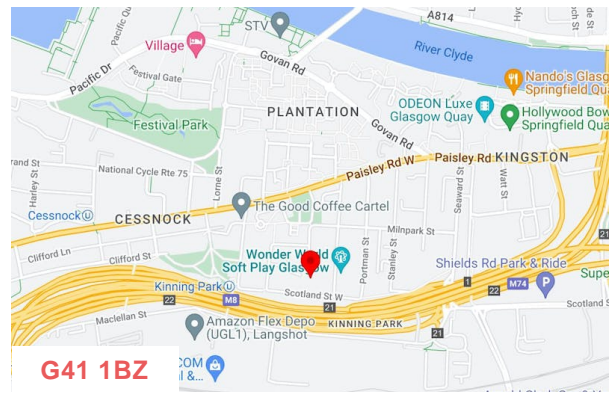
STV
A814
Village
Govan Rd
River Clyde
Pacific Dr
Festival Gate
Nando's Glasg
Springfield Qua
PLANTATION
ODEON Luxe
Glasgow Quay
Hollywood Bow
Springfield Qu
Festival Park
Govan Rd
Paisley Rd W
Paisley Rd
KINGSTON
Harley St
National Cycle Rte 75
Lorne St
Seaward St
Watt St
Cessnock
CESSNOCK
The Good Coffee Cartel
Milnpark St
Clifford Ln
Clifford St
Wonder World
Soft Play Glasgow
Portman St
Stanley St
Shields Rd Park & Ride
Supe
Kinning Park
22
M8
Scotland St W
21
22
M74
Scotland St
Maclellan St
Amazon Flex Depo
(UGL1), Langshot
KINNING PARK
21
COM
G41 1BZ